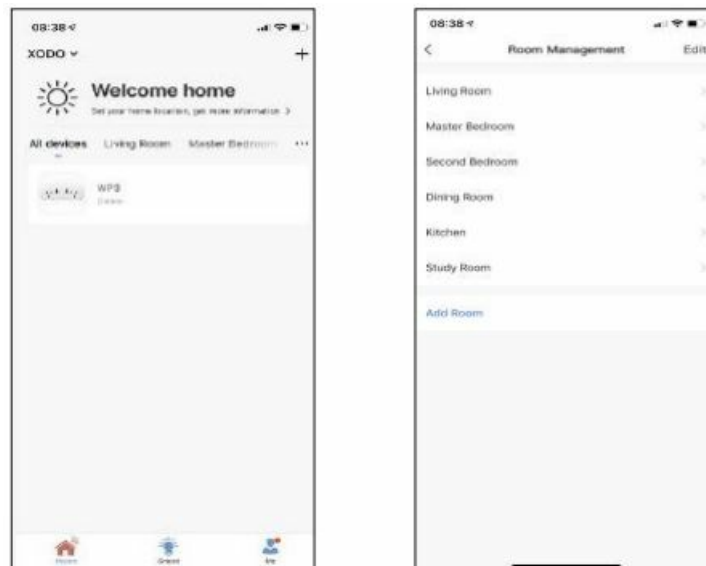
08:38

XODO

+

Welcome home

Set your home location, get more information >

All devices Living Room Master Bedroom ···

WP3

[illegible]

Home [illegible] Me

08:38

<

Room Management

Edit

Living Room

Master Bedroom

Second Bedroom

Dining Room

Kitchen

Study Room

Add Room